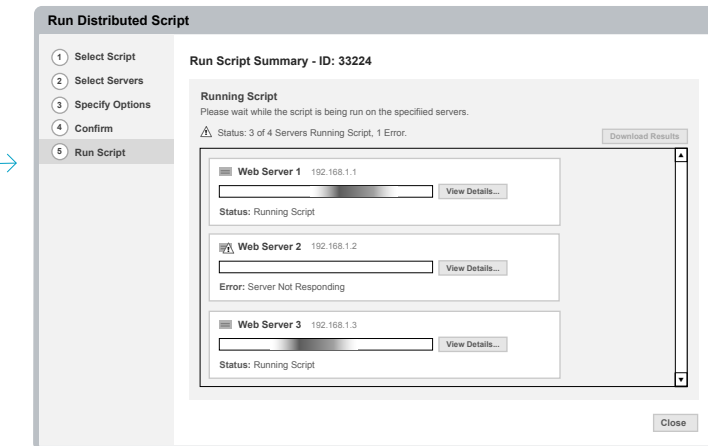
Run Distributed Script

1 Select Script
2 Select Servers
3 Specify Options
4 Confirm
5 Run Script

Run Script Summary - ID: 33224

Running Script
Please wait while the script is being run on the specifiied servers.

Status: 3 of 4 Servers Running Script, 1 Error.

Download Results

Web Server 1 192.168.1.1
View Details...
Status: Running Script

Web Server 2 192.168.1.2
View Details...
Error: Server Not Responding

Web Server 3 192.168.1.3
View Details...
Status: Running Script

Close